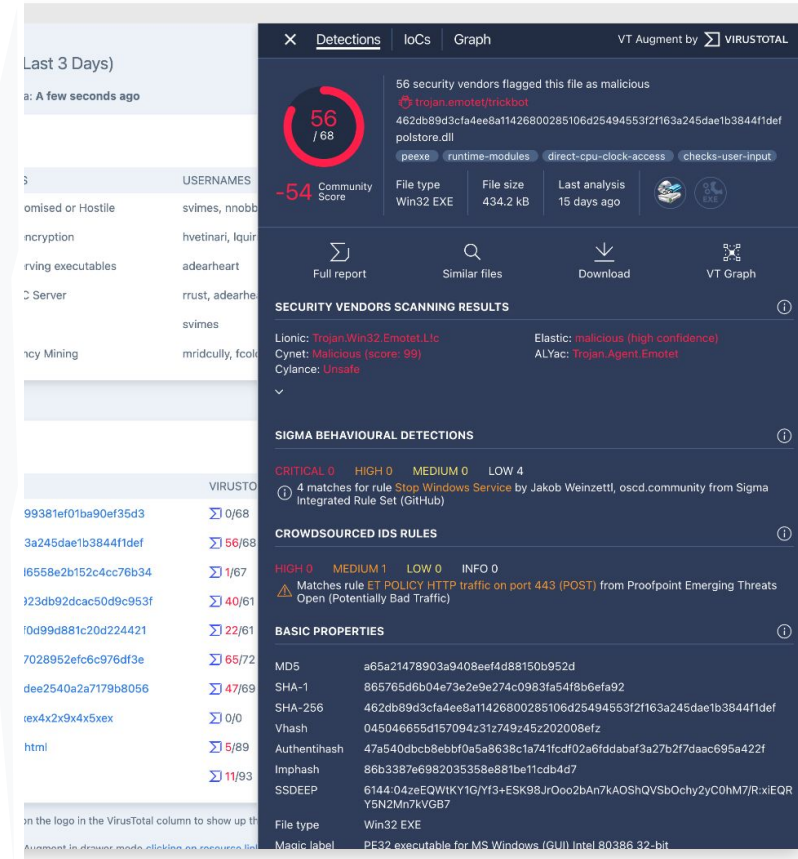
Last 3 Days)
a: A few seconds ago

S USERNAMES
omised or Hostile svimes, nnobb
ncryption hvetinari, lquir
rving executables adearheart
C Server rrust, adearhe
svimes
ncy Mining mridcully, fcol

VIRUSTO
99381ef01ba90ef35d3 0/68
3a245dae1b3844f1def 56/68
16558e2b152c4cc76b34 1/67
923db92dcac50d9c953f 40/61
f0d99d881c20d224421 22/61
7028952efc6c976df3e 65/72
dee2540a2a7179b8056 47/69
ex4x2x9x4x5xex 0/0
html 5/89
11/93

on the logo in the VirusTotal column to show up t
Augment in drawer mode clicking on resource lin

Detections IoCs Graph VT Augment by VIRUSTOTAL

56 / 68
-54 Community Score
56 security vendors flagged this file as malicious
trojan.emotet/trickbot
462db89d3cfa4ee8a11426800285106d25494553f2f163a245dae1b3844f1def
polstore.dll
peexe runtime-modules direct-cpu-clock-access checks-user-input
File type Win32 EXE
File size 434.2 kB
Last analysis 15 days ago
EXE

Full report
Similar files
Download
VT Graph

SECURITY VENDORS SCANNING RESULTS
Lionic: Trojan.Win32.Emotet.L!c
Elastic: malicious (high confidence)
Cynet: Malicious (score: 99)
ALYac: Trojan.Agent.Emotet
Cylance: Unsafe

SIGMA BEHAVIOURAL DETECTIONS
CRITICAL 0 HIGH 0 MEDIUM 0 LOW 4
4 matches for rule Stop Windows Service by Jakob Weinzettl, oscd.community from Sigma Integrated Rule Set (GitHub)

CROWDSOURCED IDS RULES
HIGH 0 MEDIUM 1 LOW 0 INFO 0
Matches rule ET POLICY HTTP traffic on port 443 (POST) from Proofpoint Emerging Threats Open (Potentially Bad Traffic)

BASIC PROPERTIES
| | |
|---|---|
| MD5 | a65a21478903a9408eef4d88150b952d |
| SHA-1 | 865765d6b04e73e2e9e274c0983fa54f8b6efa92 |
| SHA-256 | 462db89d3cfa4ee8a11426800285106d25494553f2f163a245dae1b3844f1def |
| Vhash | 045046655d157094z31z749z45z202008efz |
| Authentihash | 47a540dbcb8ebbf0a5a8638c1a741fcdf02a6fddabaf3a27b2f7daac695a422f |
| Imphash | 86b3387e6982035358e881be11cdb4d7 |
| SSDEEP | 6144:04zeEQWtKY1G/Yf3+ESK98JrOoo2bAn7kAOShQVSbOchy2yC0hM7/R:xiEQRY5N2Mn7kVGB7 |
| File type | Win32 EXE |
| Magic label | PE32 executable for MS Windows (GUI) Intel 80386 32-bit |